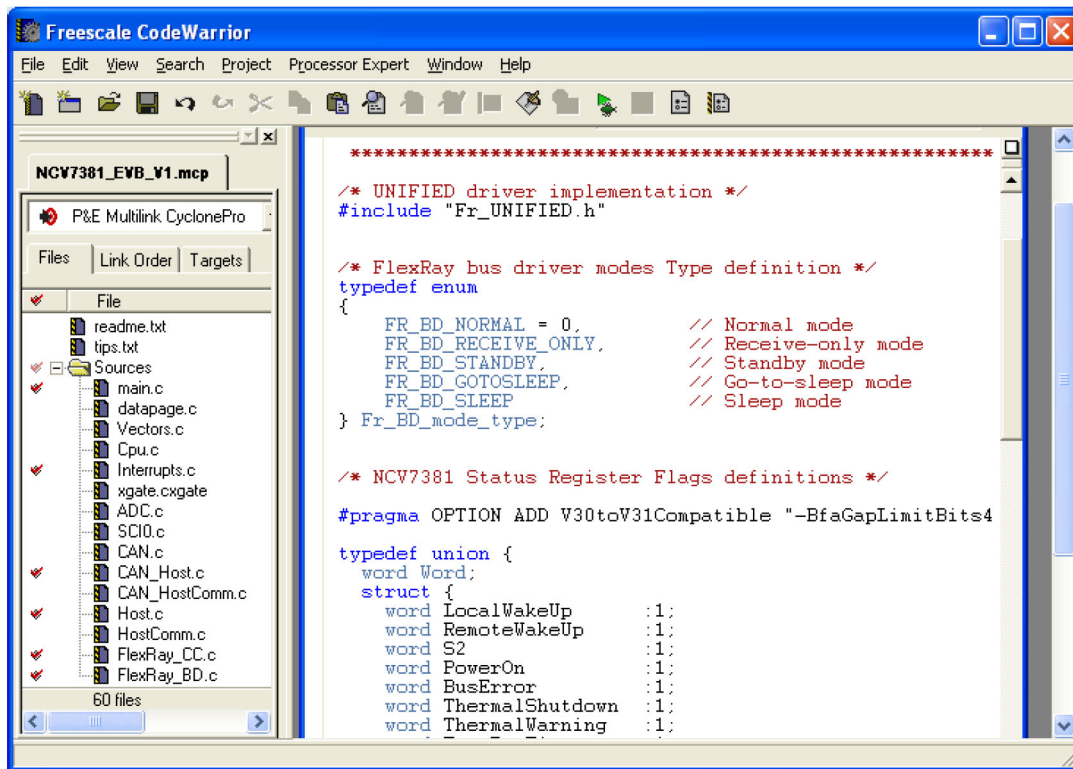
Freescale CodeWarrior

File Edit View Search Project Processor Expert Window Help

NCV7381_EVB_V1.mcp

P&E Multilink CyclonePro

Files | Link Order | Targets

File
readme.txt
tips.txt
Sources
main.c
datapage.c
Vectors.c
Cpu.c
Interrupts.c
xgate.cxgate
ADC.c
SCI0.c
CAN.c
CAN_Host.c
CAN_HostComm.c
Host.c
HostComm.c
FlexRay_CC.c
FlexRay_BD.c
60 files

*****************************************************

/* UNIFIED driver implementation */
#include "Fr_UNIFIED.h"

/* FlexRay bus driver modes Type definition */
typedef enum
{
    FR_BD_NORMAL = 0,          // Normal mode
    FR_BD_RECEIVE_ONLY,        // Receive-only mode
    FR_BD_STANDBY,             // Standby mode
    FR_BD_GOTOSLEEP,           // Go-to-sleep mode
    FR_BD_SLEEP                // Sleep mode
} Fr_BD_mode_type;

/* NCV7381 Status Register Flags definitions */

#pragma OPTION ADD V30toV31Compatible "-BfaGapLimitBits4

typedef union {
  word Word;
  struct {
    word LocalWakeUp       :1;
    word RemoteWakeUp      :1;
    word S2                :1;
    word PowerOn           :1;
    word BusError          :1;
    word ThermalShutdown   :1;
    word ThermalWarning    :1;